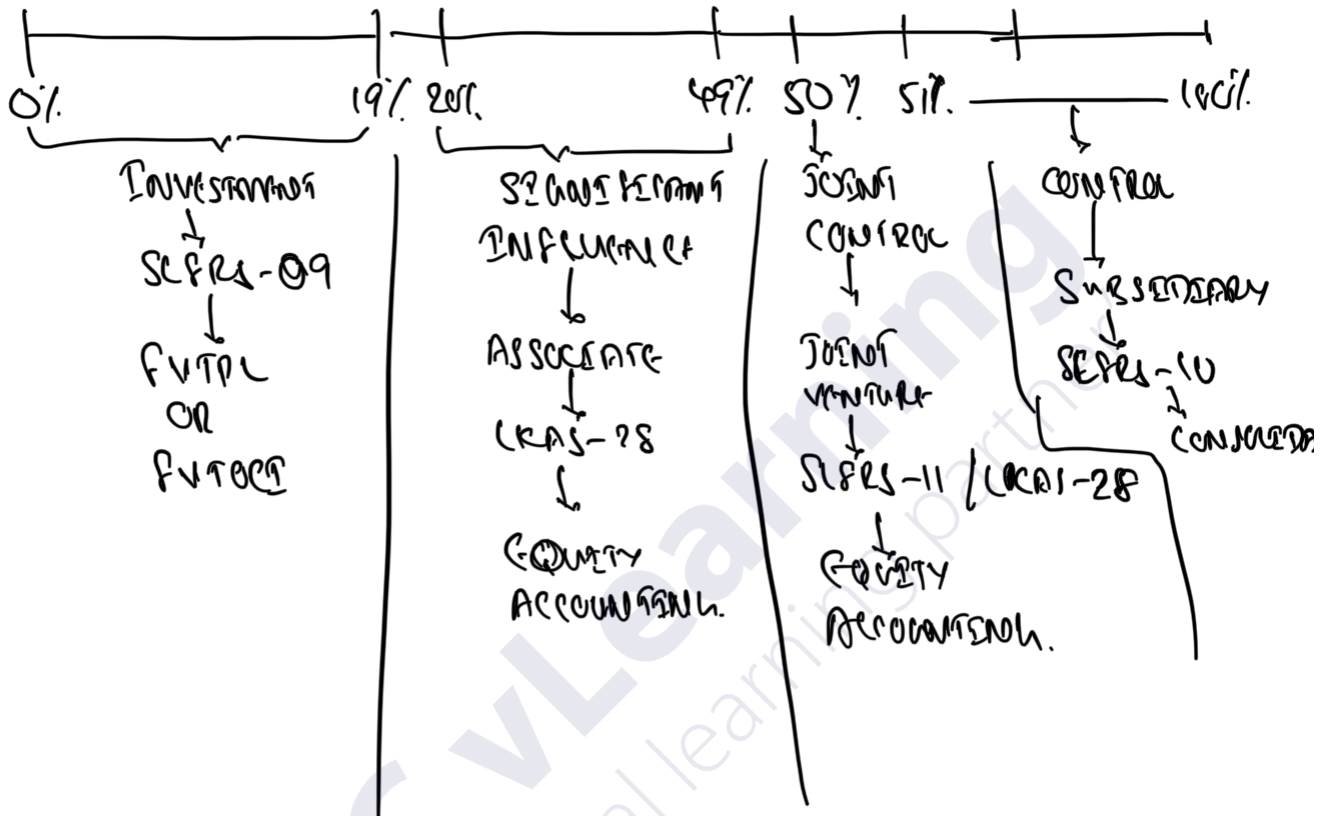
0% 19% 20% 49% 50% 51% 100%

INVESTMENT
SLFRS-09
FVTPL
OR
FVTOCI

SIGNIFICANT
INFLUENCE
ASSOCIATE
LKAS-28
EQUITY
ACCOUNTING.

JOINT
CONTROL
JOINT
VENTURE
SLFRS-11 / LKAS-28
EQUITY
ACCOUNTING.

CONTROL
SUBSIDIARY
SLFRS-10
CONSOLIDA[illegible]

vLearning
learning partner